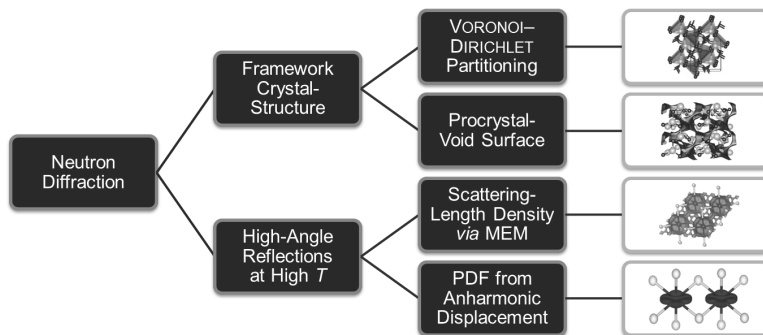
Neutron Diffraction

Framework Crystal-Structure

VORONOI–DIRICHLET Partitioning

Procrystal-Void Surface

High-Angle Reflections at High $T$

Scattering-Length Density *via* MEM

PDF from Anharmonic Displacement